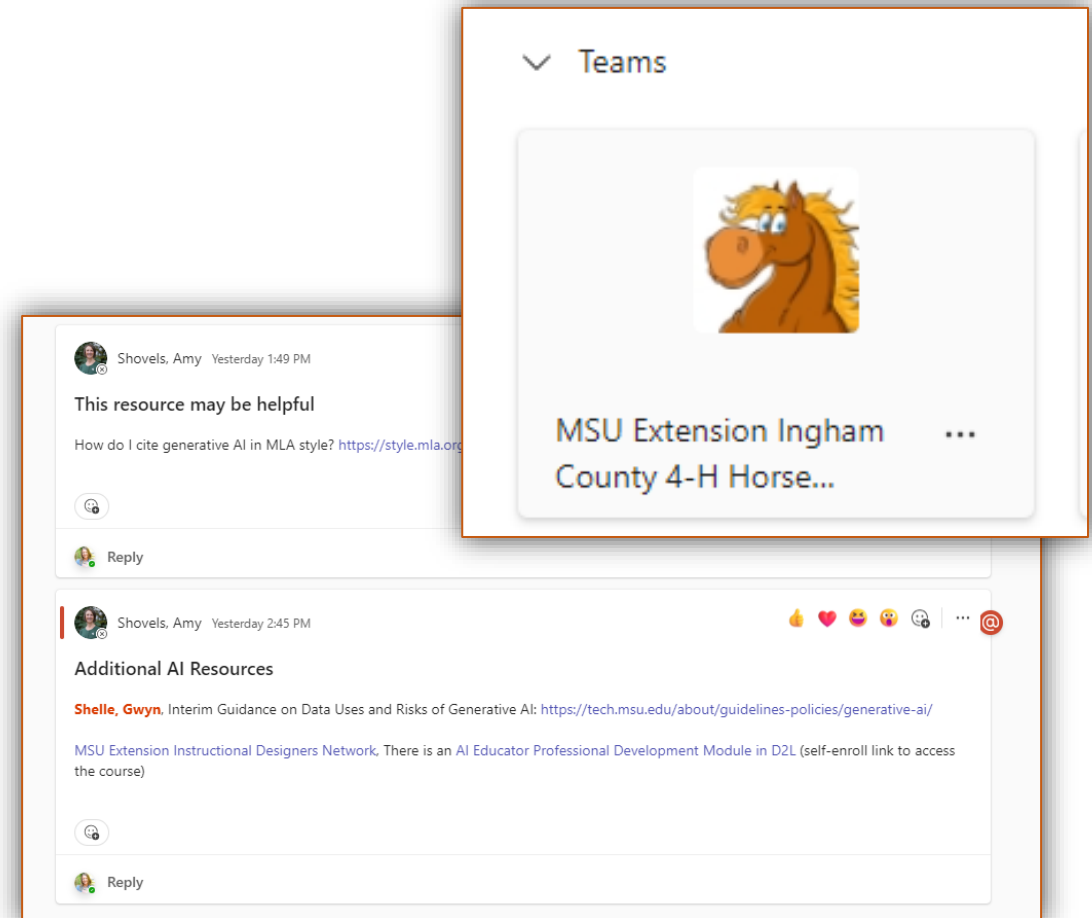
Teams

MSU Extension Ingham County 4-H Horse...

Shovels, Amy Yesterday 1:49 PM

This resource may be helpful

How do I cite generative AI in MLA style? https://style.mla.org

Reply

Shovels, Amy Yesterday 2:45 PM

Additional AI Resources

Shelle, Gwyn, Interim Guidance on Data Uses and Risks of Generative AI: https://tech.msu.edu/about/guidelines-policies/generative-ai/

MSU Extension Instructional Designers Network, There is an AI Educator Professional Development Module in D2L (self-enroll link to access the course)

Reply